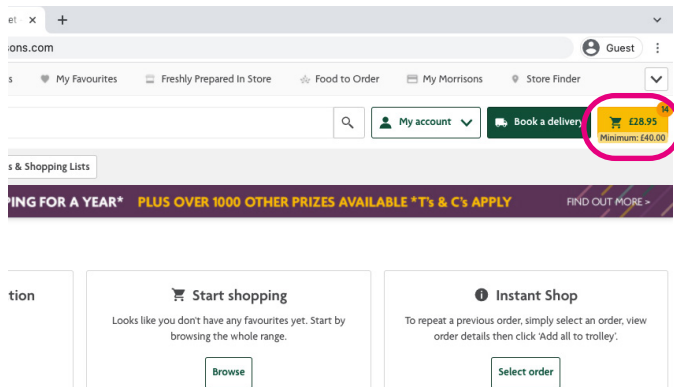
et ×  +

sons.com

Guest

s   My Favourites   Freshly Prepared In Store   Food to Order   My Morrisons   Store Finder

My account   Book a delivery   £28.95   14
Minimum: £40.00

s & Shopping Lists

PING FOR A YEAR*   PLUS OVER 1000 OTHER PRIZES AVAILABLE *T's & C's APPLY   FIND OUT MORE >

tion

Start shopping

Looks like you don't have any favourites yet. Start by browsing the whole range.

Browse

Instant Shop

To repeat a previous order, simply select an order, view order details then click 'Add all to trolley'.

Select order